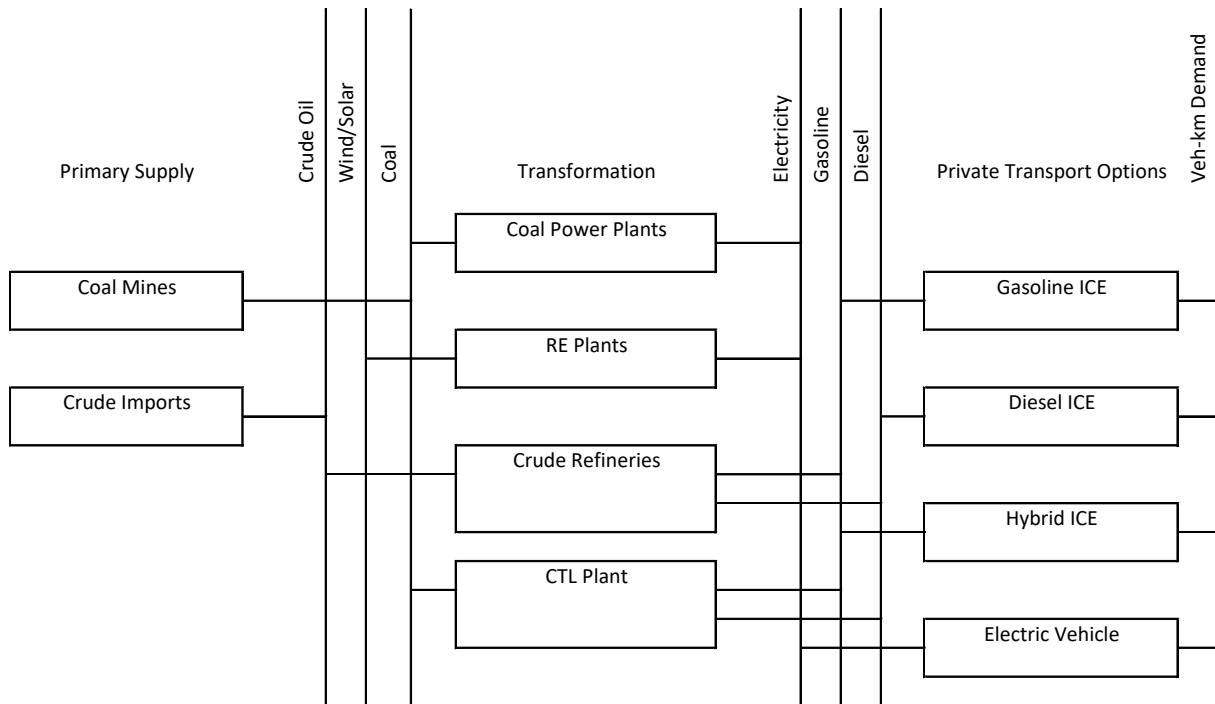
Primary Supply

Crude Oil

Wind/Solar

Coal

Transformation

Electricity

Gasoline

Diesel

Private Transport Options

Veh-km Demand

Coal Mines

Crude Imports

Coal Power Plants

RE Plants

Crude Refineries

CTL Plant

Gasoline ICE

Diesel ICE

Hybrid ICE

Electric Vehicle